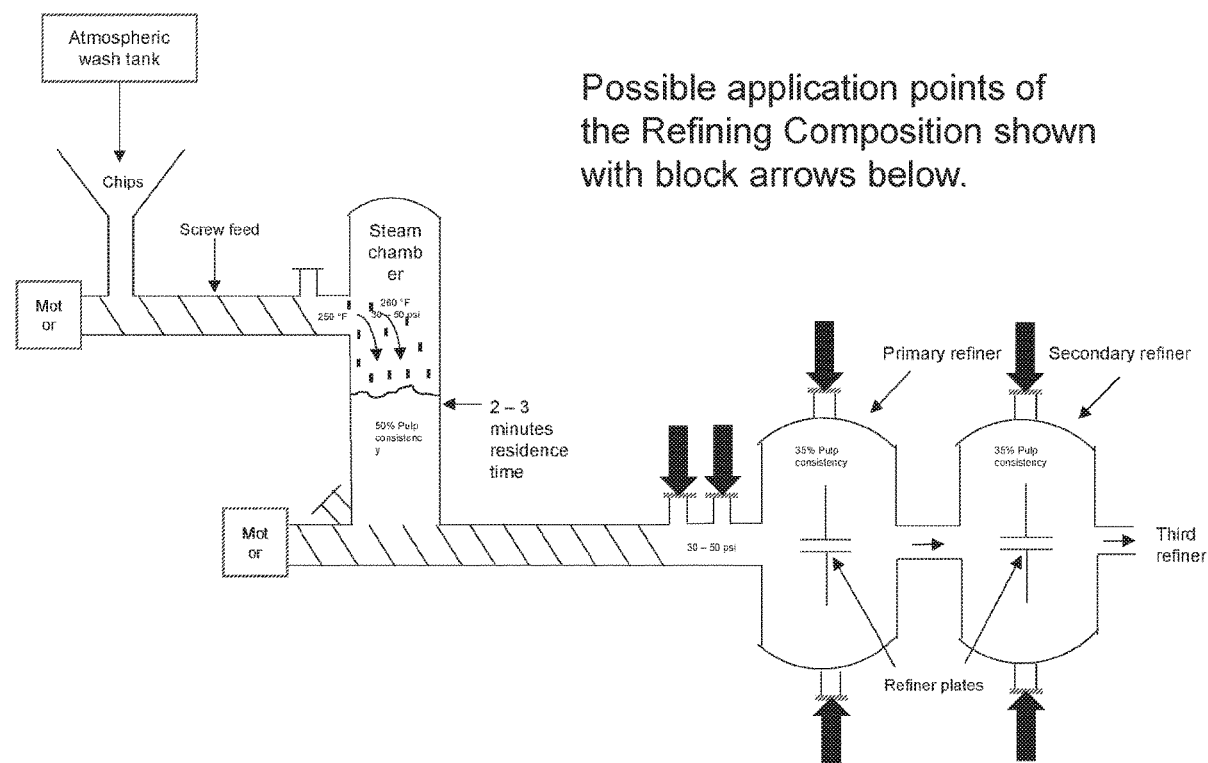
Atmospheric wash tank

Possible application points of the Refining Composition shown with block arrows below.

Chips

Screw feed

Steam chamb er

Mot or

250 °F

260 °F 30 – 50 psi

Primary refiner

Secondary refiner

50% Pulp consistenc y

2 – 3 minutes residence time

35% Pulp consistency

35% Pulp consistency

Mot or

30 – 50 psi

Third refiner

Refiner plates